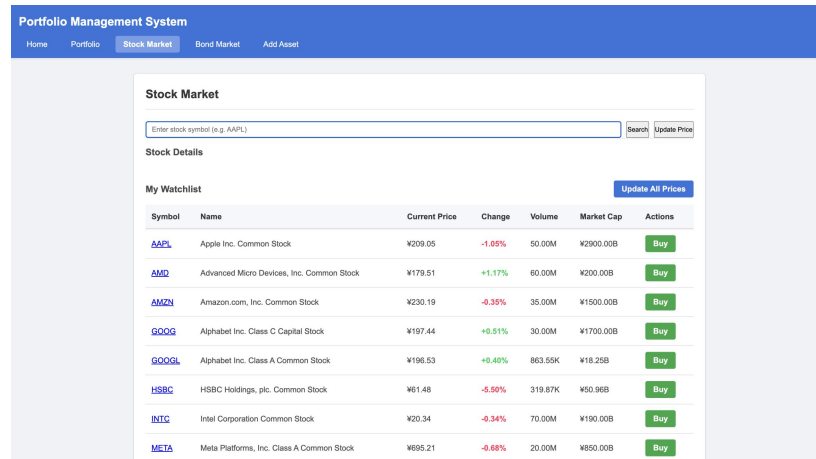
Portfolio Management System

Home Portfolio Stock Market Bond Market Add Asset

Stock Market

Enter stock symbol (e.g. AAPL) Search Update Price

Stock Details

My Watchlist

Update All Prices

| Symbol | Name | Current Price | Change | Volume | Market Cap | Actions |
|---|---|---|---|---|---|---|
| AAPL | Apple Inc. Common Stock | ¥209.05 | -1.05% | 50.00M | ¥2900.00B | Buy |
| AMD | Advanced Micro Devices, Inc. Common Stock | ¥179.51 | +1.17% | 60.00M | ¥200.00B | Buy |
| AMZN | Amazon.com, Inc. Common Stock | ¥230.19 | -0.35% | 35.00M | ¥1500.00B | Buy |
| GOOG | Alphabet Inc. Class C Capital Stock | ¥197.44 | +0.51% | 30.00M | ¥1700.00B | Buy |
| GOOGL | Alphabet Inc. Class A Common Stock | ¥196.53 | +0.40% | 863.55K | ¥18.25B | Buy |
| HSBC | HSBC Holdings, plc. Common Stock | ¥61.48 | -5.50% | 319.87K | ¥50.96B | Buy |
| INTC | Intel Corporation Common Stock | ¥20.34 | -0.34% | 70.00M | ¥190.00B | Buy |
| META | Meta Platforms, Inc. Class A Common Stock | ¥695.21 | -0.68% | 20.00M | ¥850.00B | Buy |